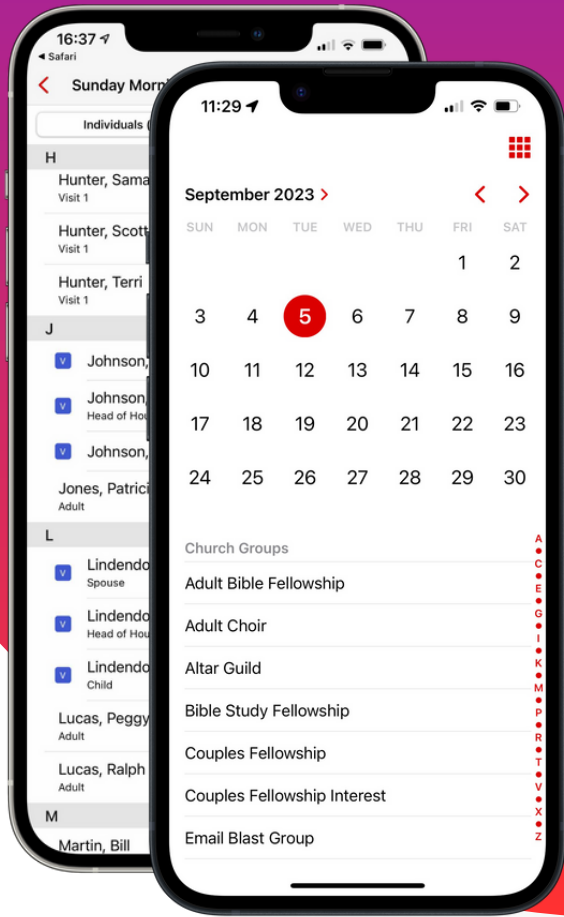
16:37
◂ Safari
Sunday Morn
Individuals (
H
Hunter, Sama
Visit 1
Hunter, Scott
Visit 1
Hunter, Terri
Visit 1
J
V Johnson,
V Johnson,
Head of Hou
V Johnson,
Jones, Patrici
Adult
L
V Lindendo
Spouse
V Lindendo
Head of Hou
V Lindendo
Child
Lucas, Peggy
Adult
Lucas, Ralph
Adult
M
Martin, Bill

11:29
September 2023 >
| SUN | MON | TUE | WED | THU | FRI | SAT |
|---|---|---|---|---|---|---|
| | | | | | 1 | 2 |
| 3 | 4 | 5 | 6 | 7 | 8 | 9 |
| 10 | 11 | 12 | 13 | 14 | 15 | 16 |
| 17 | 18 | 19 | 20 | 21 | 22 | 23 |
| 24 | 25 | 26 | 27 | 28 | 29 | 30 |

Church Groups
Adult Bible Fellowship
Adult Choir
Altar Guild
Bible Study Fellowship
Couples Fellowship
Couples Fellowship Interest
Email Blast Group

A • C • E • G • I • K • M • P • R • T • V • X • Z